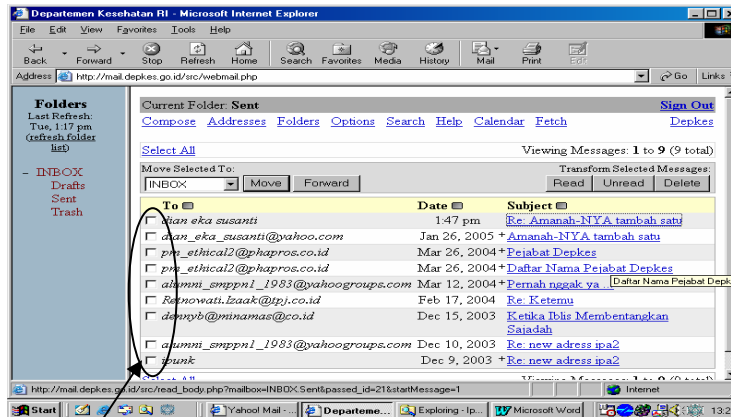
Departemen Kesehatan RI - Microsoft Internet Explorer

File Edit View Favorites Tools Help

Back Forward Stop Refresh Home Search Favorites Media History Mail Print Edit

Address http://mail.depkes.go.id/src/webmail.php Go Links

Folders
Last Refresh:
Tue, 1:17 pm
(refresh folder list)

- INBOX
Drafts
Sent
Trash

Current Folder: Sent
Sign Out

Compose Addresses Folders Options Search Help Calendar Fetch Depkes

Select All
Viewing Messages: 1 to 9 (9 total)

Move Selected To:
INBOX Move Forward

Transform Selected Messages:
Read Unread Delete

| | To | Date | Subject |
|---|---|---|---|
| | dian eka susanti | 1:47 pm | Re: Amanah-NYA tambah satu |
| | dian_eka_susanti@yahoo.com | Jan 26, 2005 + | Amanah-NYA tambah satu |
| | pm_ethical2@phapros.co.id | Mar 26, 2004 + | Pejabat Depkes |
| | pm_ethical2@phapros.co.id | Mar 26, 2004 + | Daftar Nama Pejabat Depkes |
| | alumni_smppn1_1983@yahoogroups.com | Mar 12, 2004 + | Pernah nggak ya |
| | Retnowati.Izaak@tpj.co.id | Feb 17, 2004 | Re: Ketemu |
| | dennyb@minamas@co.id | Dec 15, 2003 | Ketika Iblis Membentangkan Sajadah |
| | alumni_smppn1_1983@yahoogroups.com | Dec 10, 2003 | Re: new adress ipa2 |
| | ipunk | Dec 9, 2003 + | Re: new adress ipa2 |

Daftar Nama Pejabat Depk

http://mail.depkes.go.id/src/read_body.php?mailbox=INBOX.Sent&passed_id=21&startMessage=1
Internet

Start Yahoo! Mail - ... Departeme... Exploring - Ip... Microsoft Word 13:2